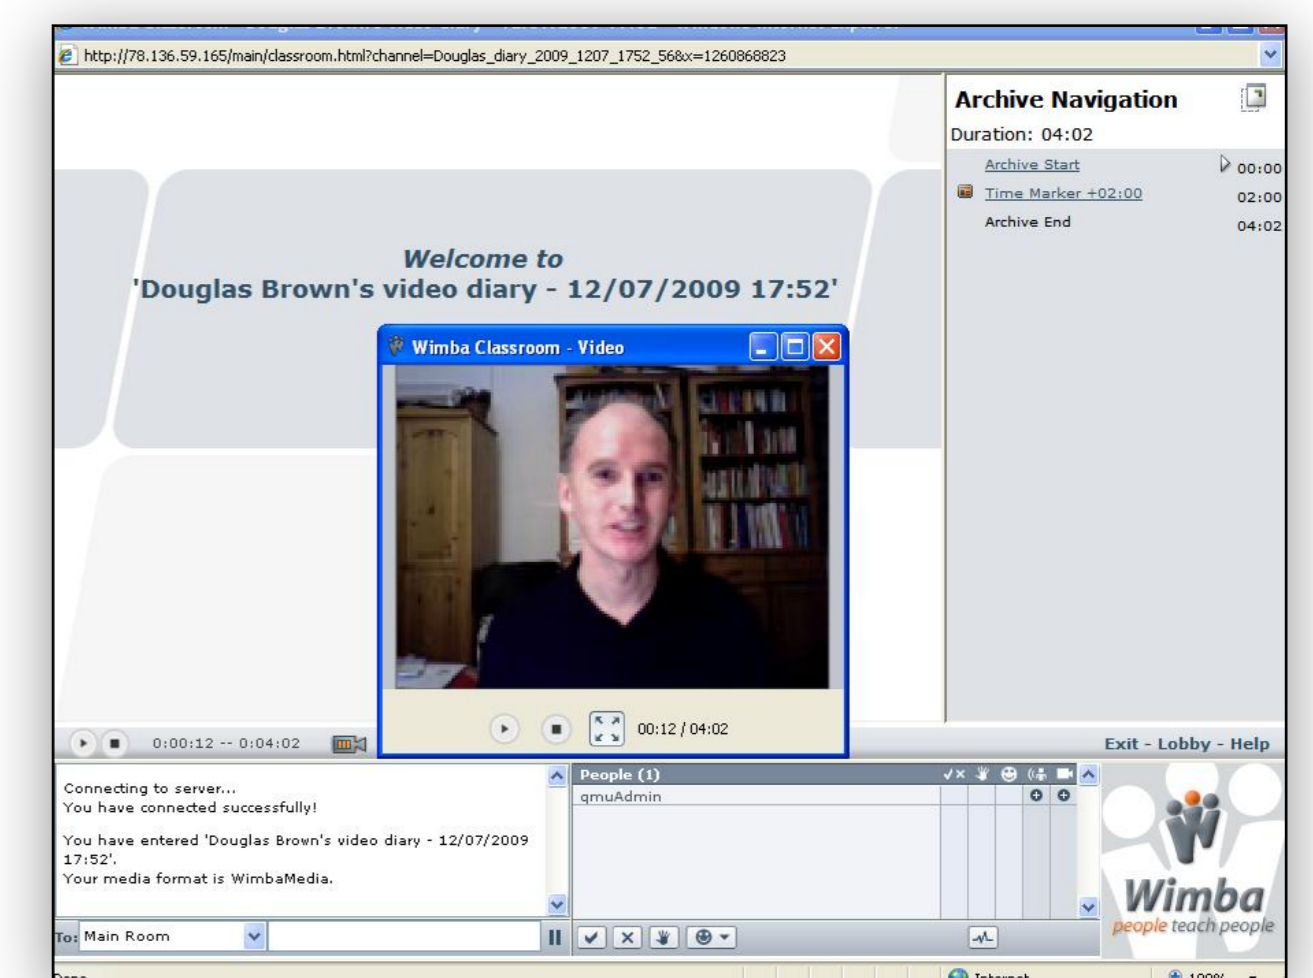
http://78.136.59.165/main/classroom.html?channel=Douglas_diary_2009_1207_1752_56&x=1260868823

Welcome to
'Douglas Brown's video diary - 12/07/2009 17:52'

Wimba Classroom - Video

00:12 / 04:02

0:00:12 -- 0:04:02

Archive Navigation
Duration: 04:02

| | |
|---|---|
| Archive Start | 00:00 |
| Time Marker +02:00 | 02:00 |
| Archive End | 04:02 |

Exit - Lobby - Help

Connecting to server...
You have connected successfully!

You have entered 'Douglas Brown's video diary - 12/07/2009 17:52'.
Your media format is WimbaMedia.

To: Main Room

People (1)
qmuAdmin

Wimba
people teach people

Done
Internet
100%